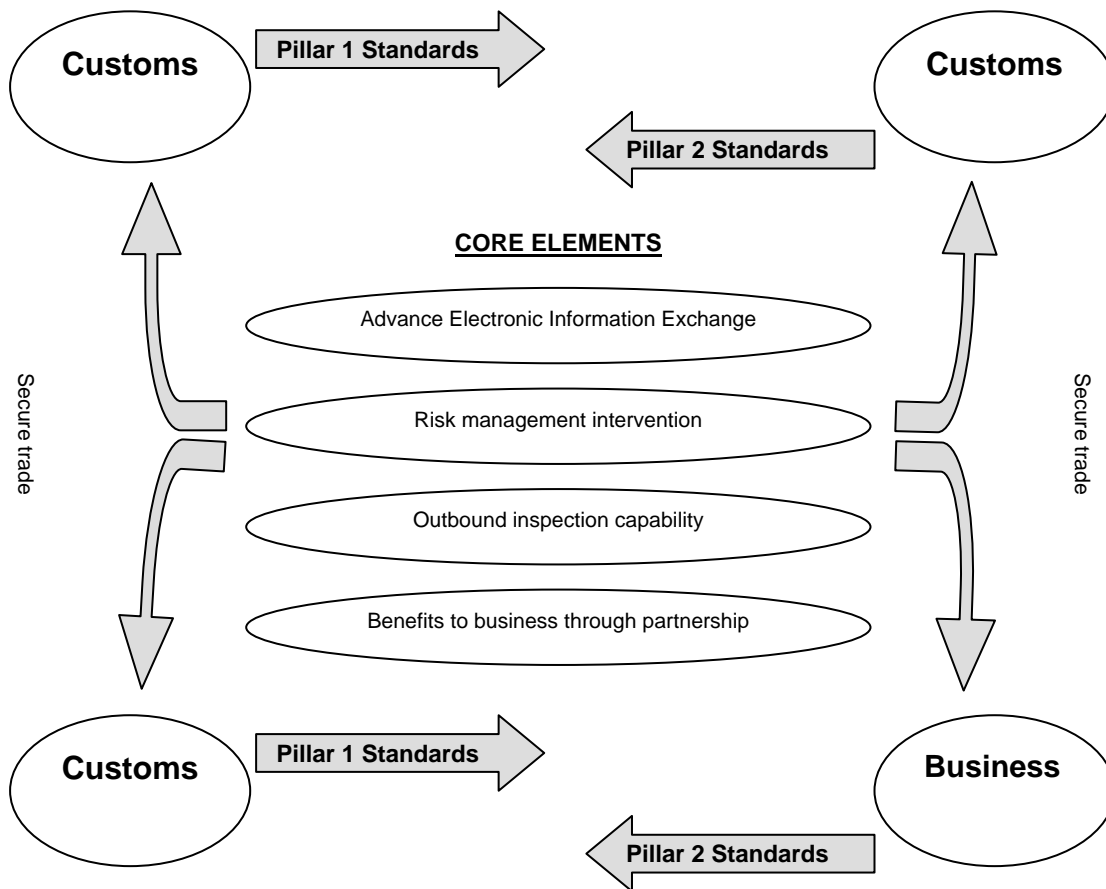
Customs

Pillar 1 Standards

Customs

Pillar 2 Standards

CORE ELEMENTS

Advance Electronic Information Exchange

Secure trade

Risk management intervention

Secure trade

Outbound inspection capability

Benefits to business through partnership

Customs

Pillar 1 Standards

Business

Pillar 2 Standards